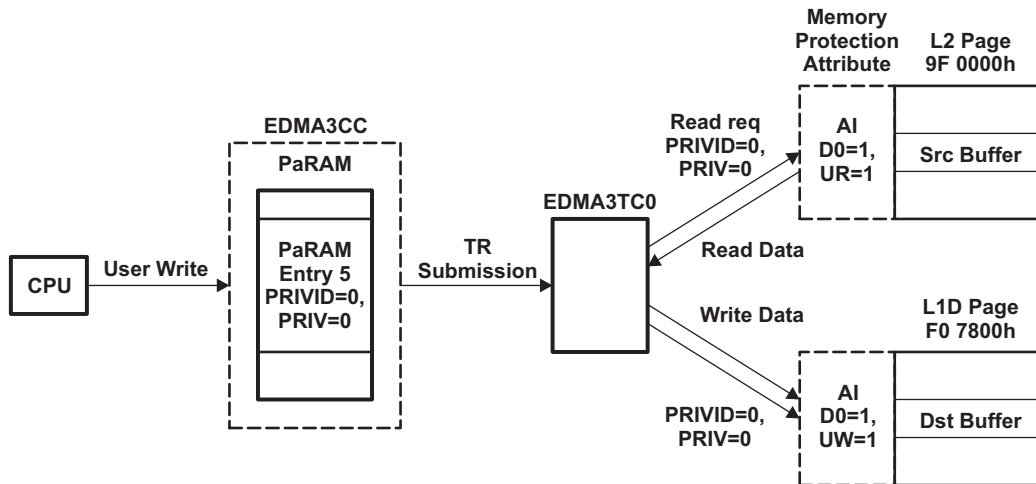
Memory Protection Attribute

L2 Page 9F 0000h

EDMA3CC

PaRAM

Read req PRIVID=0, PRIV=0

AI D0=1, UR=1

Src Buffer

EDMA3TC0

CPU

User Write

PaRAM Entry 5 PRIVID=0, PRIV=0

TR Submission

Read Data

Write Data

L1D Page F0 7800h

PRIVID=0, PRIV=0

AI D0=1, UW=1

Dst Buffer